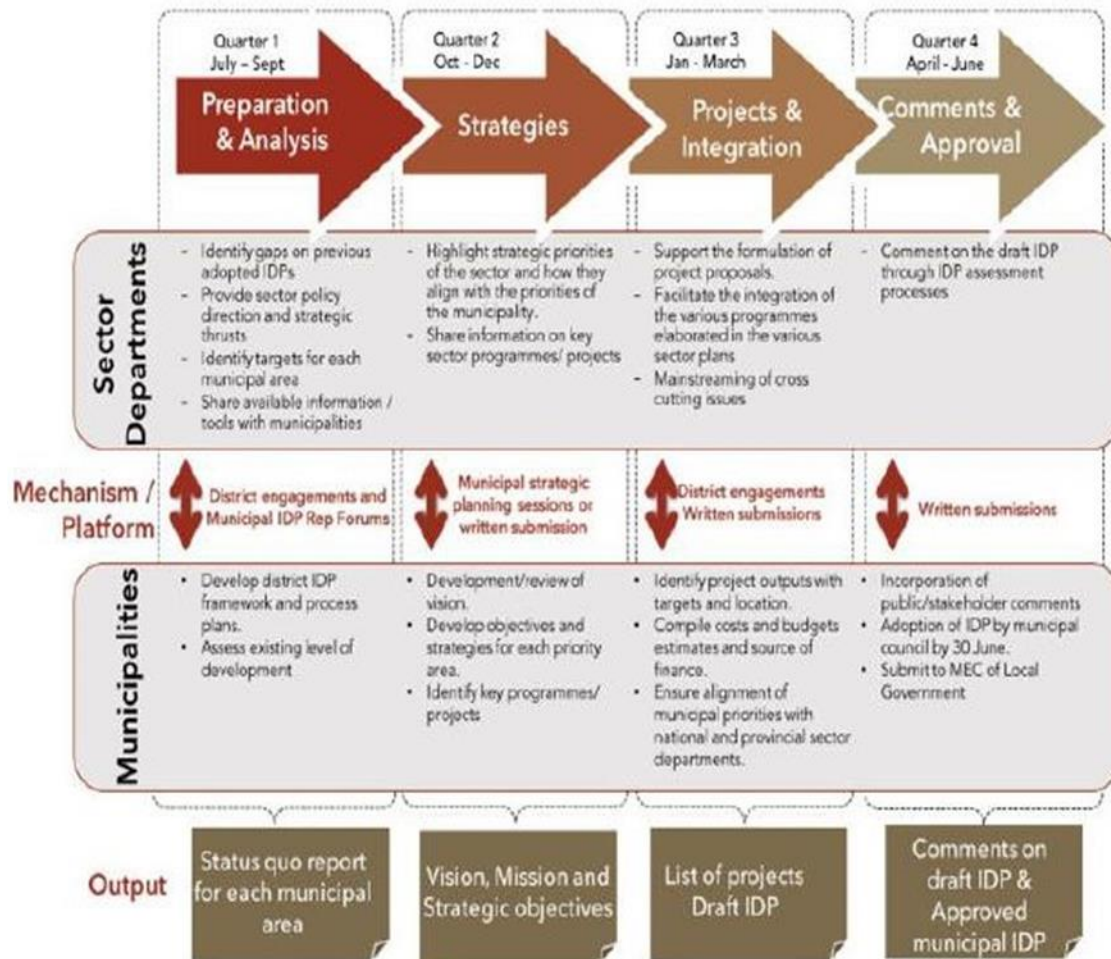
Quarter 1
July – Sept
Preparation & Analysis

Quarter 2
Oct - Dec
Strategies

Quarter 3
Jan - March
Projects & Integration

Quarter 4
April - June
Comments & Approval

Sector Departments

- Identify gaps on previous adopted IDPs
- Provide sector policy direction and strategic thrusts
- Identify targets for each municipal area
- Share available information / tools with municipalities

- Highlight strategic priorities of the sector and how they align with the priorities of the municipality.
- Share information on key sector programmes/ projects

- Support the formulation of project proposals.
- Facilitate the integration of the various programmes elaborated in the various sector plans
- Mainstreaming of cross cutting issues

- Comment on the draft IDP through IDP assessment processes

Mechanism / Platform

District engagements and Municipal IDP Rep Forums

Municipal strategic planning sessions or written submission

District engagements Written submissions

Written submissions

Municipalities

• Develop district IDP framework and process plans.
• Assess existing level of development

• Development/review of vision.
• Develop objectives and strategies for each priority area.
• Identify key programmes/ projects

• Identify project outputs with targets and location.
• Compile costs and budgets estimates and source of finance.
• Ensure alignment of municipal priorities with national and provincial sector departments.

• Incorporation of public/stakeholder comments
• Adoption of IDP by municipal council by 30 June.
• Submit to MEC of Local Government

Output

Status quo report for each municipal area

Vision, Mission and Strategic objectives

List of projects Draft IDP

Comments on draft IDP & Approved municipal IDP